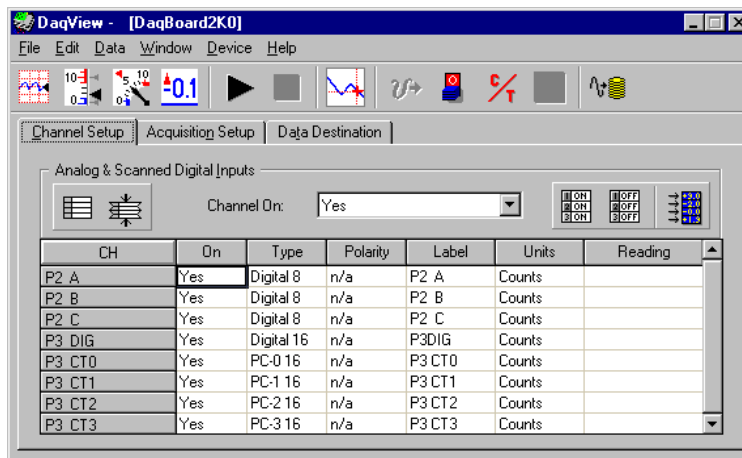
DaqView - [DaqBoard2K0]

File Edit Data Window Device Help

10 0 5 10 0 -0.1

Channel Setup | Acquisition Setup | Data Destination

Analog & Scanned Digital Inputs

Channel On: Yes

1 ON 2 ON 3 ON 1 OFF 2 OFF 3 OFF

| CH | On | Type | Polarity | Label | Units | Reading |
|---|---|---|---|---|---|---|
| P2 A | Yes | Digital 8 | n/a | P2 A | Counts | |
| P2 B | Yes | Digital 8 | n/a | P2 B | Counts | |
| P2 C | Yes | Digital 8 | n/a | P2 C | Counts | |
| P3 DIG | Yes | Digital 16 | n/a | P3DIG | Counts | |
| P3 CT0 | Yes | PC-0 16 | n/a | P3 CT0 | Counts | |
| P3 CT1 | Yes | PC-1 16 | n/a | P3 CT1 | Counts | |
| P3 CT2 | Yes | PC-2 16 | n/a | P3 CT2 | Counts | |
| P3 CT3 | Yes | PC-3 16 | n/a | P3 CT3 | Counts | |